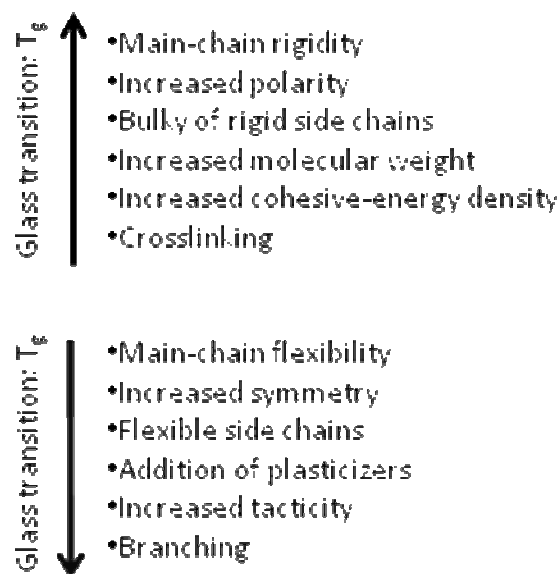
Glass transition: $T_g$

•Main-chain rigidity
•Increased polarity
•Bulky of rigid side chains
•Increased molecular weight
•Increased cohesive-energy density
•Crosslinking

Glass transition: $T_g$

•Main-chain flexibility
•Increased symmetry
•Flexible side chains
•Addition of plasticizers
•Increased tacticity
•Branching